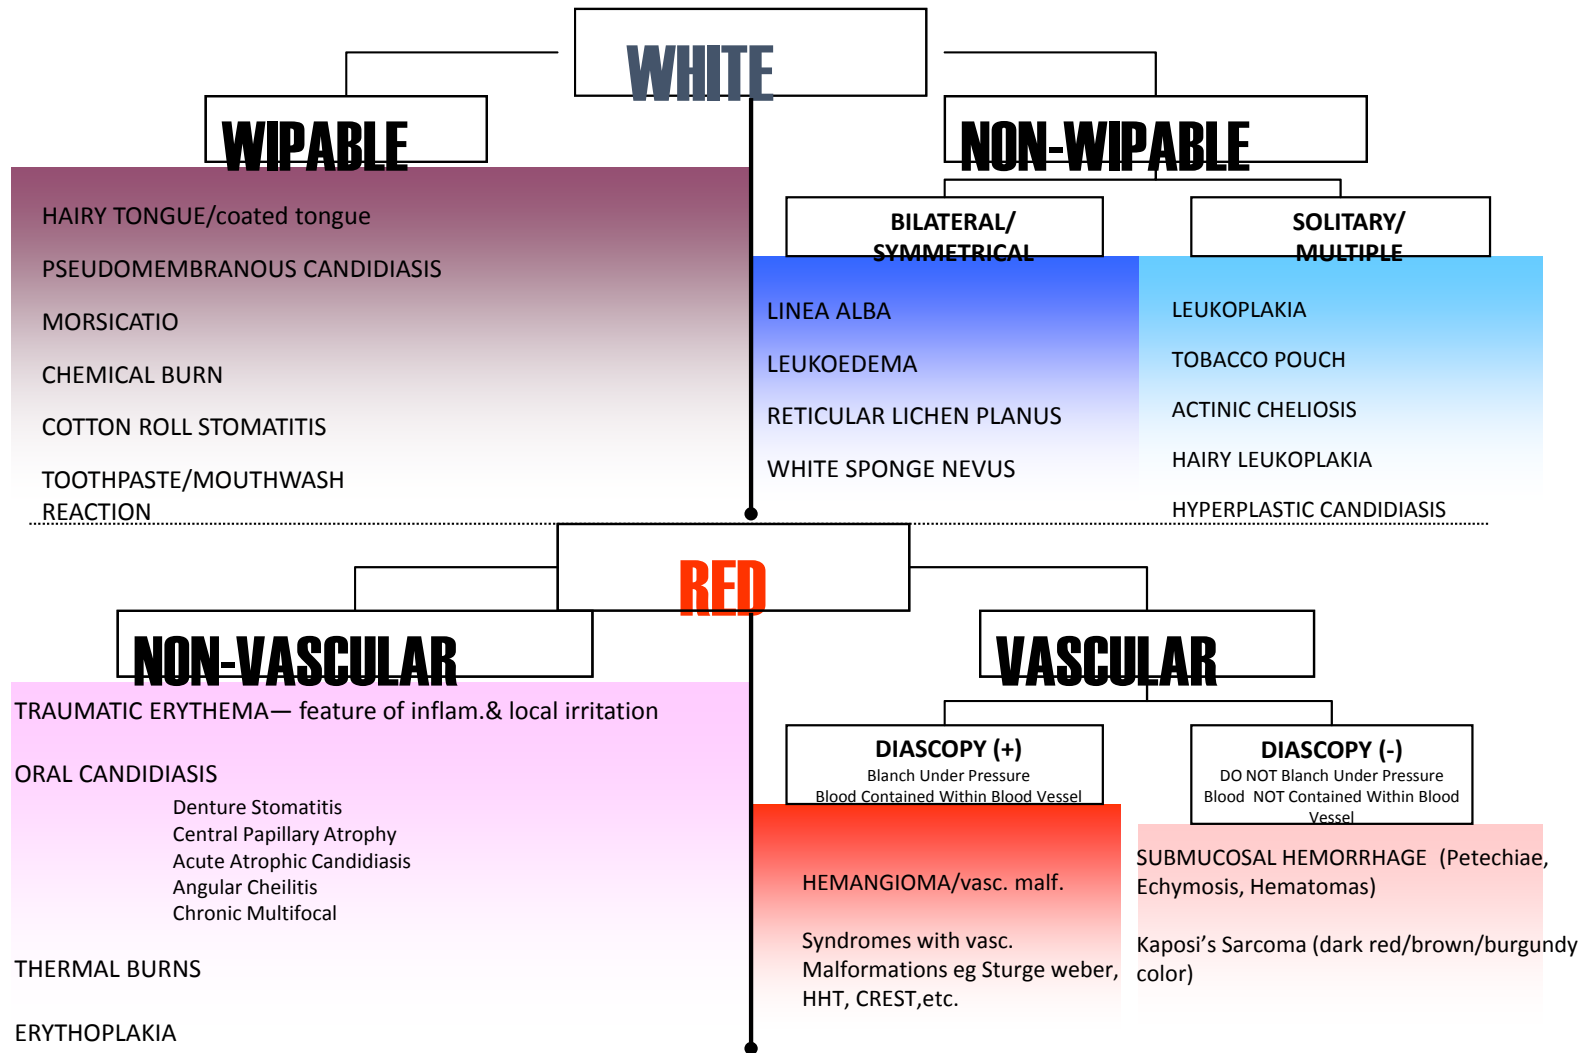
WHITE

WIPABLE

HAIRY TONGUE/coated tongue

PSEUDOMEMBRANOUS CANDIDIASIS

MORSICATIO

CHEMICAL BURN

COTTON ROLL STOMATITIS

TOOTHPASTE/MOUTHWASH REACTION

NON-WIPABLE

BILATERAL/ SYMMETRICAL

LINEA ALBA

LEUKOEDEMA

RETICULAR LICHEN PLANUS

WHITE SPONGE NEVUS

SOLITARY/ MULTIPLE

LEUKOPLAKIA

TOBACCO POUCH

ACTINIC CHELIOSIS

HAIRY LEUKOPLAKIA

HYPERPLASTIC CANDIDIASIS

RED

NON-VASCULAR

TRAUMATIC ERYTHEMA— feature of inflam.& local irritation

ORAL CANDIDIASIS

Denture Stomatitis
Central Papillary Atrophy
Acute Atrophic Candidiasis
Angular Cheilitis
Chronic Multifocal

THERMAL BURNS

ERYTHOPLAKIA

VASCULAR

DIASCOPY (+)
Blanch Under Pressure
Blood Contained Within Blood Vessel

HEMANGIOMA/vasc. malf.

Syndromes with vasc. Malformations eg Sturge weber, HHT, CREST,etc.

DIASCOPY (-)
DO NOT Blanch Under Pressure
Blood NOT Contained Within Blood Vessel

SUBMUCOSAL HEMORRHAGE (Petechiae, Echymosis, Hematomas)

Kaposi's Sarcoma (dark red/brown/burgundy color)